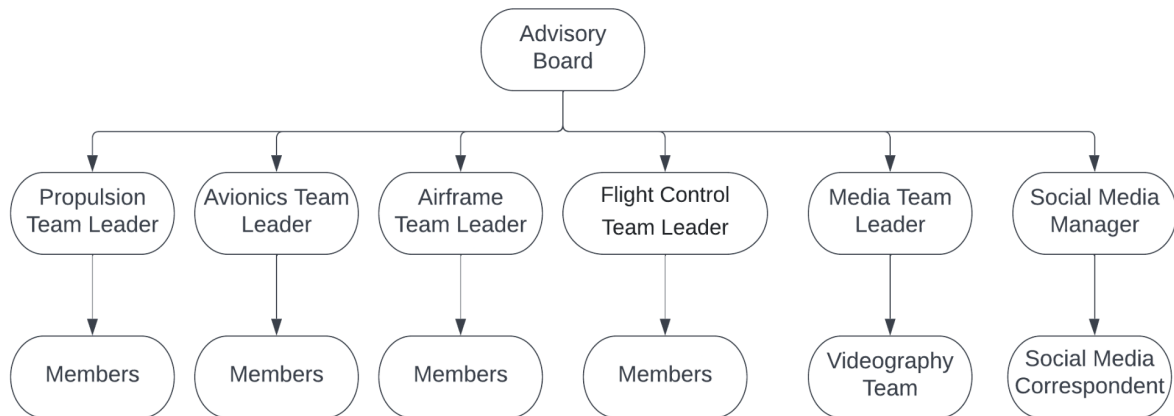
Advisory Board

Propulsion Team Leader

Avionics Team Leader

Airframe Team Leader

Flight Control Team Leader

Media Team Leader

Social Media Manager

Members

Members

Members

Members

Videography Team

Social Media Correspondent